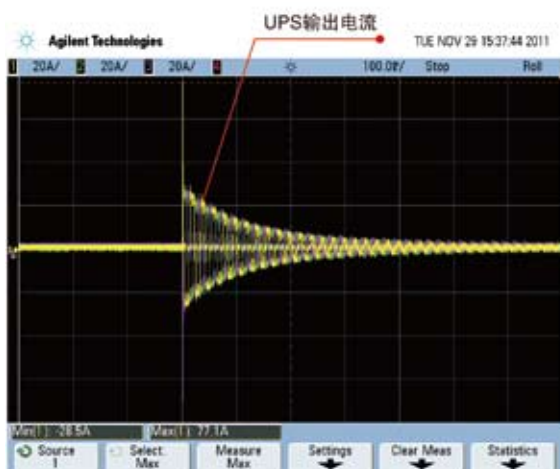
Agilent Technologies

UPS输出电流

TUE NOV 29 15:37:44 2011

1 20A/ 2 20A/ 3 20A/ 4

100.0s/ Stop Roll

Min(1): -28.5A Max(1): 77.1A

Source 1

Select: Max

Measure Max

Settings

Clear Meas

Statistics